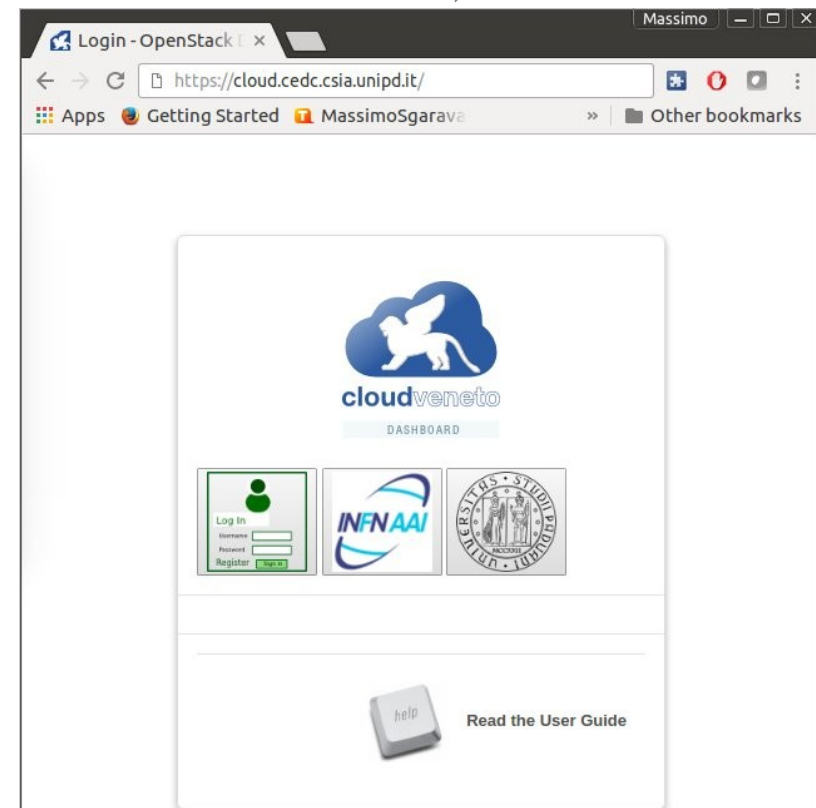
Login - OpenStack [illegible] ×

Massimo

https://cloud.cedc.csia.unipd.it/

Apps Getting Started MassimoSgarava » Other bookmarks

cloudveneto

DASHBOARD

Log In
Username
Password
Register Sign In

INFN AAI

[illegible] STUDII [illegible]

help

Read the User Guide